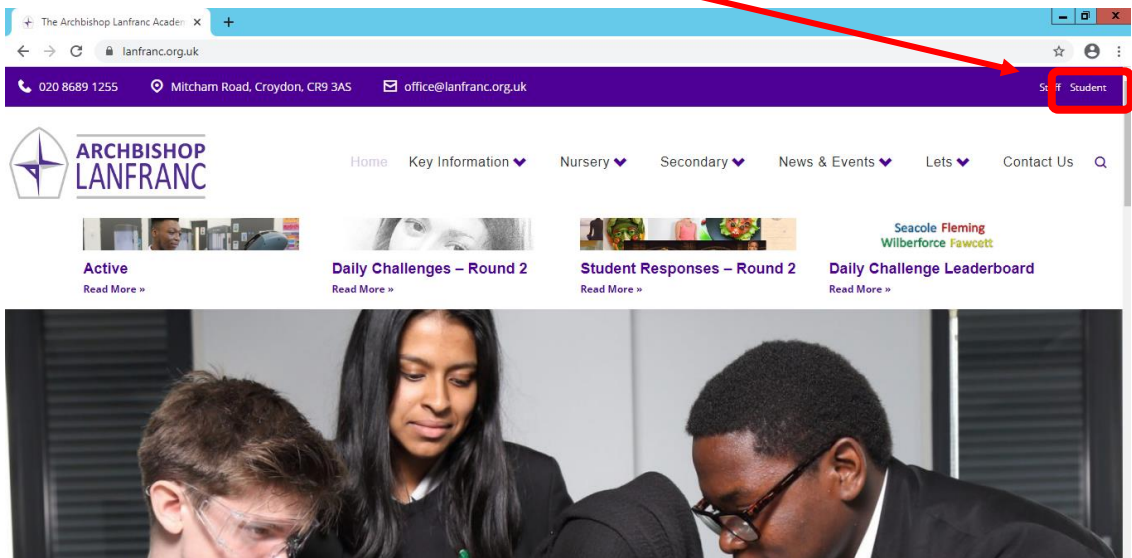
The Archbishop Lanfranc Academ ×
+
lanfranc.org.uk

020 8689 1255
Mitcham Road, Croydon, CR9 3AS
office@lanfranc.org.uk
St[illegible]ff
Student

ARCHBISHOP LANFRANC

Home
Key Information
Nursery
Secondary
News & Events
Lets
Contact Us

Active
Read More »

Daily Challenges – Round 2
Read More »

Student Responses – Round 2
Read More »

Seacole Fleming
Wilberforce Fawcett

Daily Challenge Leaderboard
Read More »